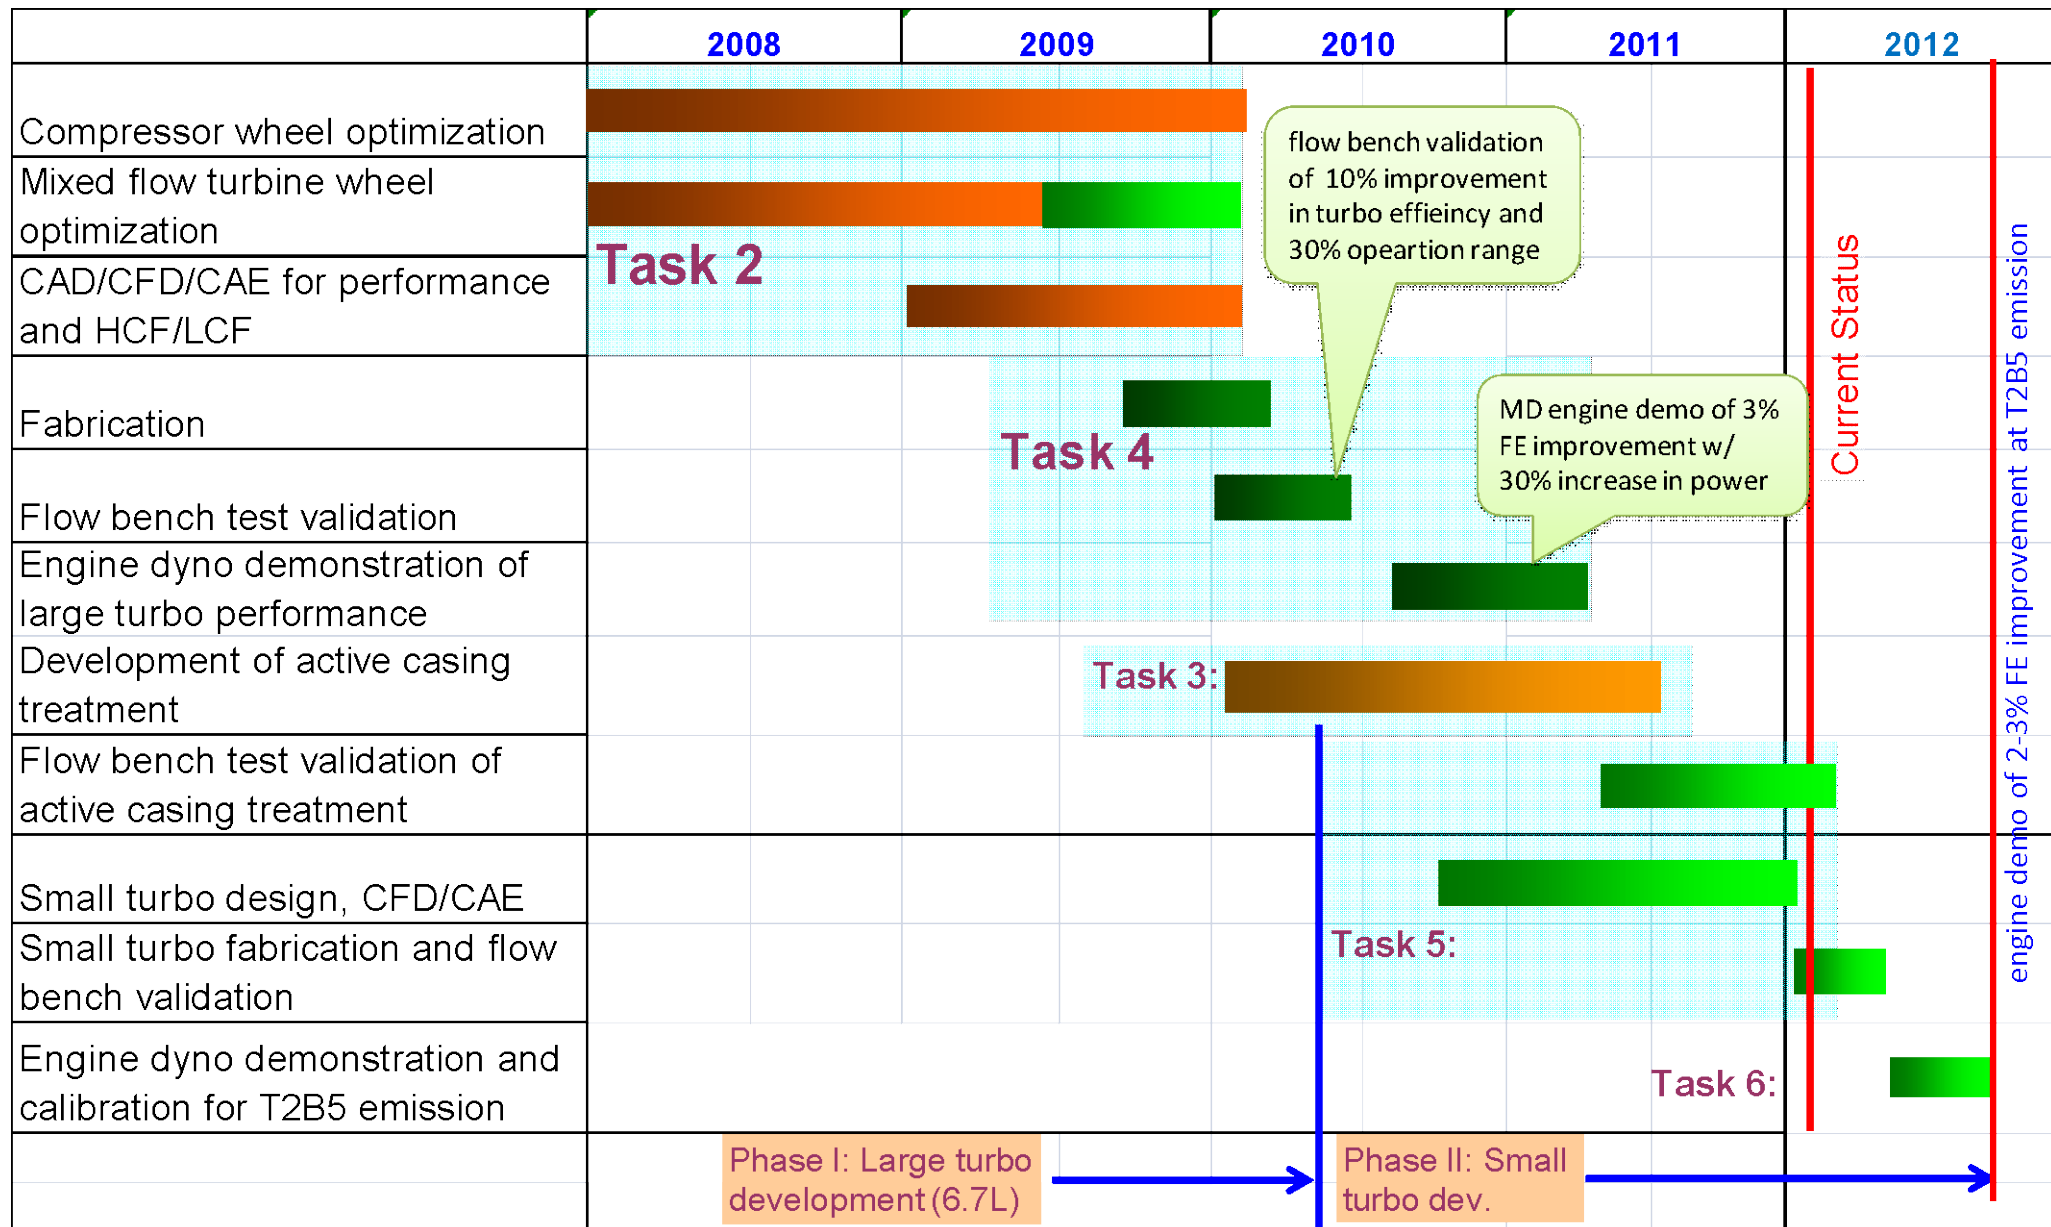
| | 2008 | 2009 | 2010 | 2011 | 2012 |
|---|---|---|---|---|---|
| Compressor wheel optimization | | | | | |
| Mixed flow turbine wheel optimization | | | | | |
| CAD/CFD/CAE for performance and HCF/LCF | | | | | |
| Fabrication | | | | | |
| Flow bench test validation | | | | | |
| Engine dyno demonstration of large turbo performance | | | | | |
| Development of active casing treatment | | | | | |
| Flow bench test validation of active casing treatment | | | | | |
| Small turbo design, CFD/CAE | | | | | |
| Small turbo fabrication and flow bench validation | | | | | |
| Engine dyno demonstration and calibration for T2B5 emission | | | | | |

Task 2

flow bench validation of 10% improvement in turbo effieincy and 30% opeartion range

Task 4

MD engine demo of 3% FE improvement w/ 30% increase in power

Current Status

engine demo of 2-3% FE improvement at T2B5 emission

Task 3:

Task 5:

Task 6:

Phase I: Large turbo development (6.7L)

Phase II: Small turbo dev.